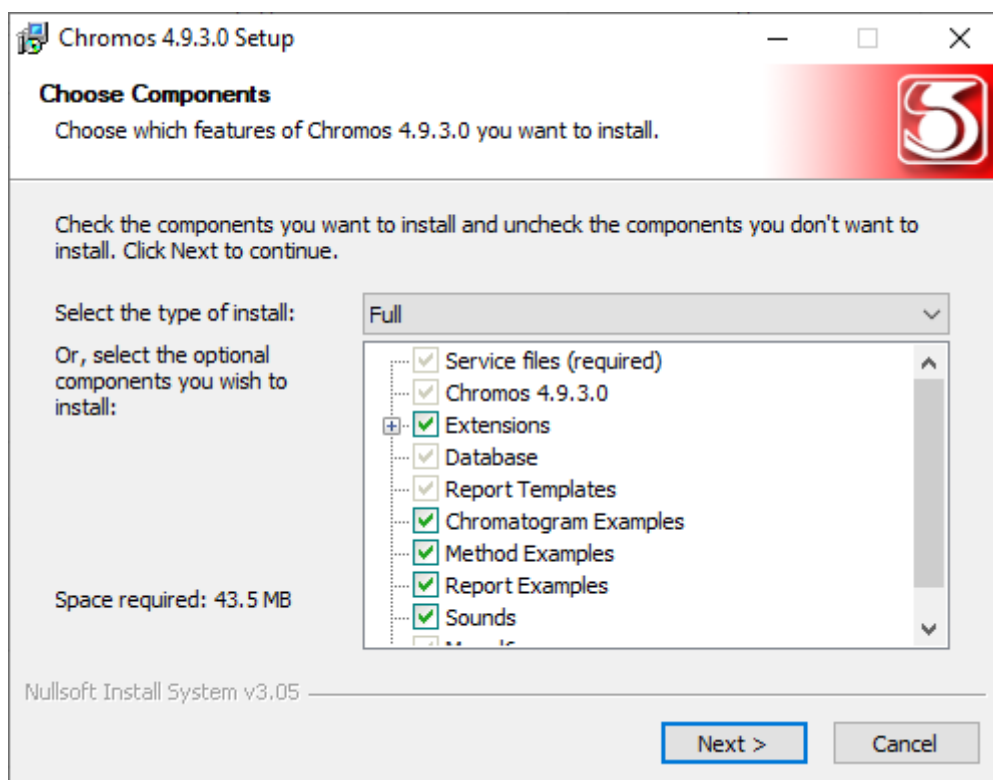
Chromos 4.9.3.0 Setup

Choose Components

Choose which features of Chromos 4.9.3.0 you want to install.

Check the components you want to install and uncheck the components you don't want to install. Click Next to continue.

Select the type of install:

Full

Or, select the optional components you wish to install:

Service files (required)
Chromos 4.9.3.0
Extensions
Database
Report Templates
Chromatogram Examples
Method Examples
Report Examples
Sounds
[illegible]

Space required: 43.5 MB

Nullsoft Install System v3.05

Next >

Cancel